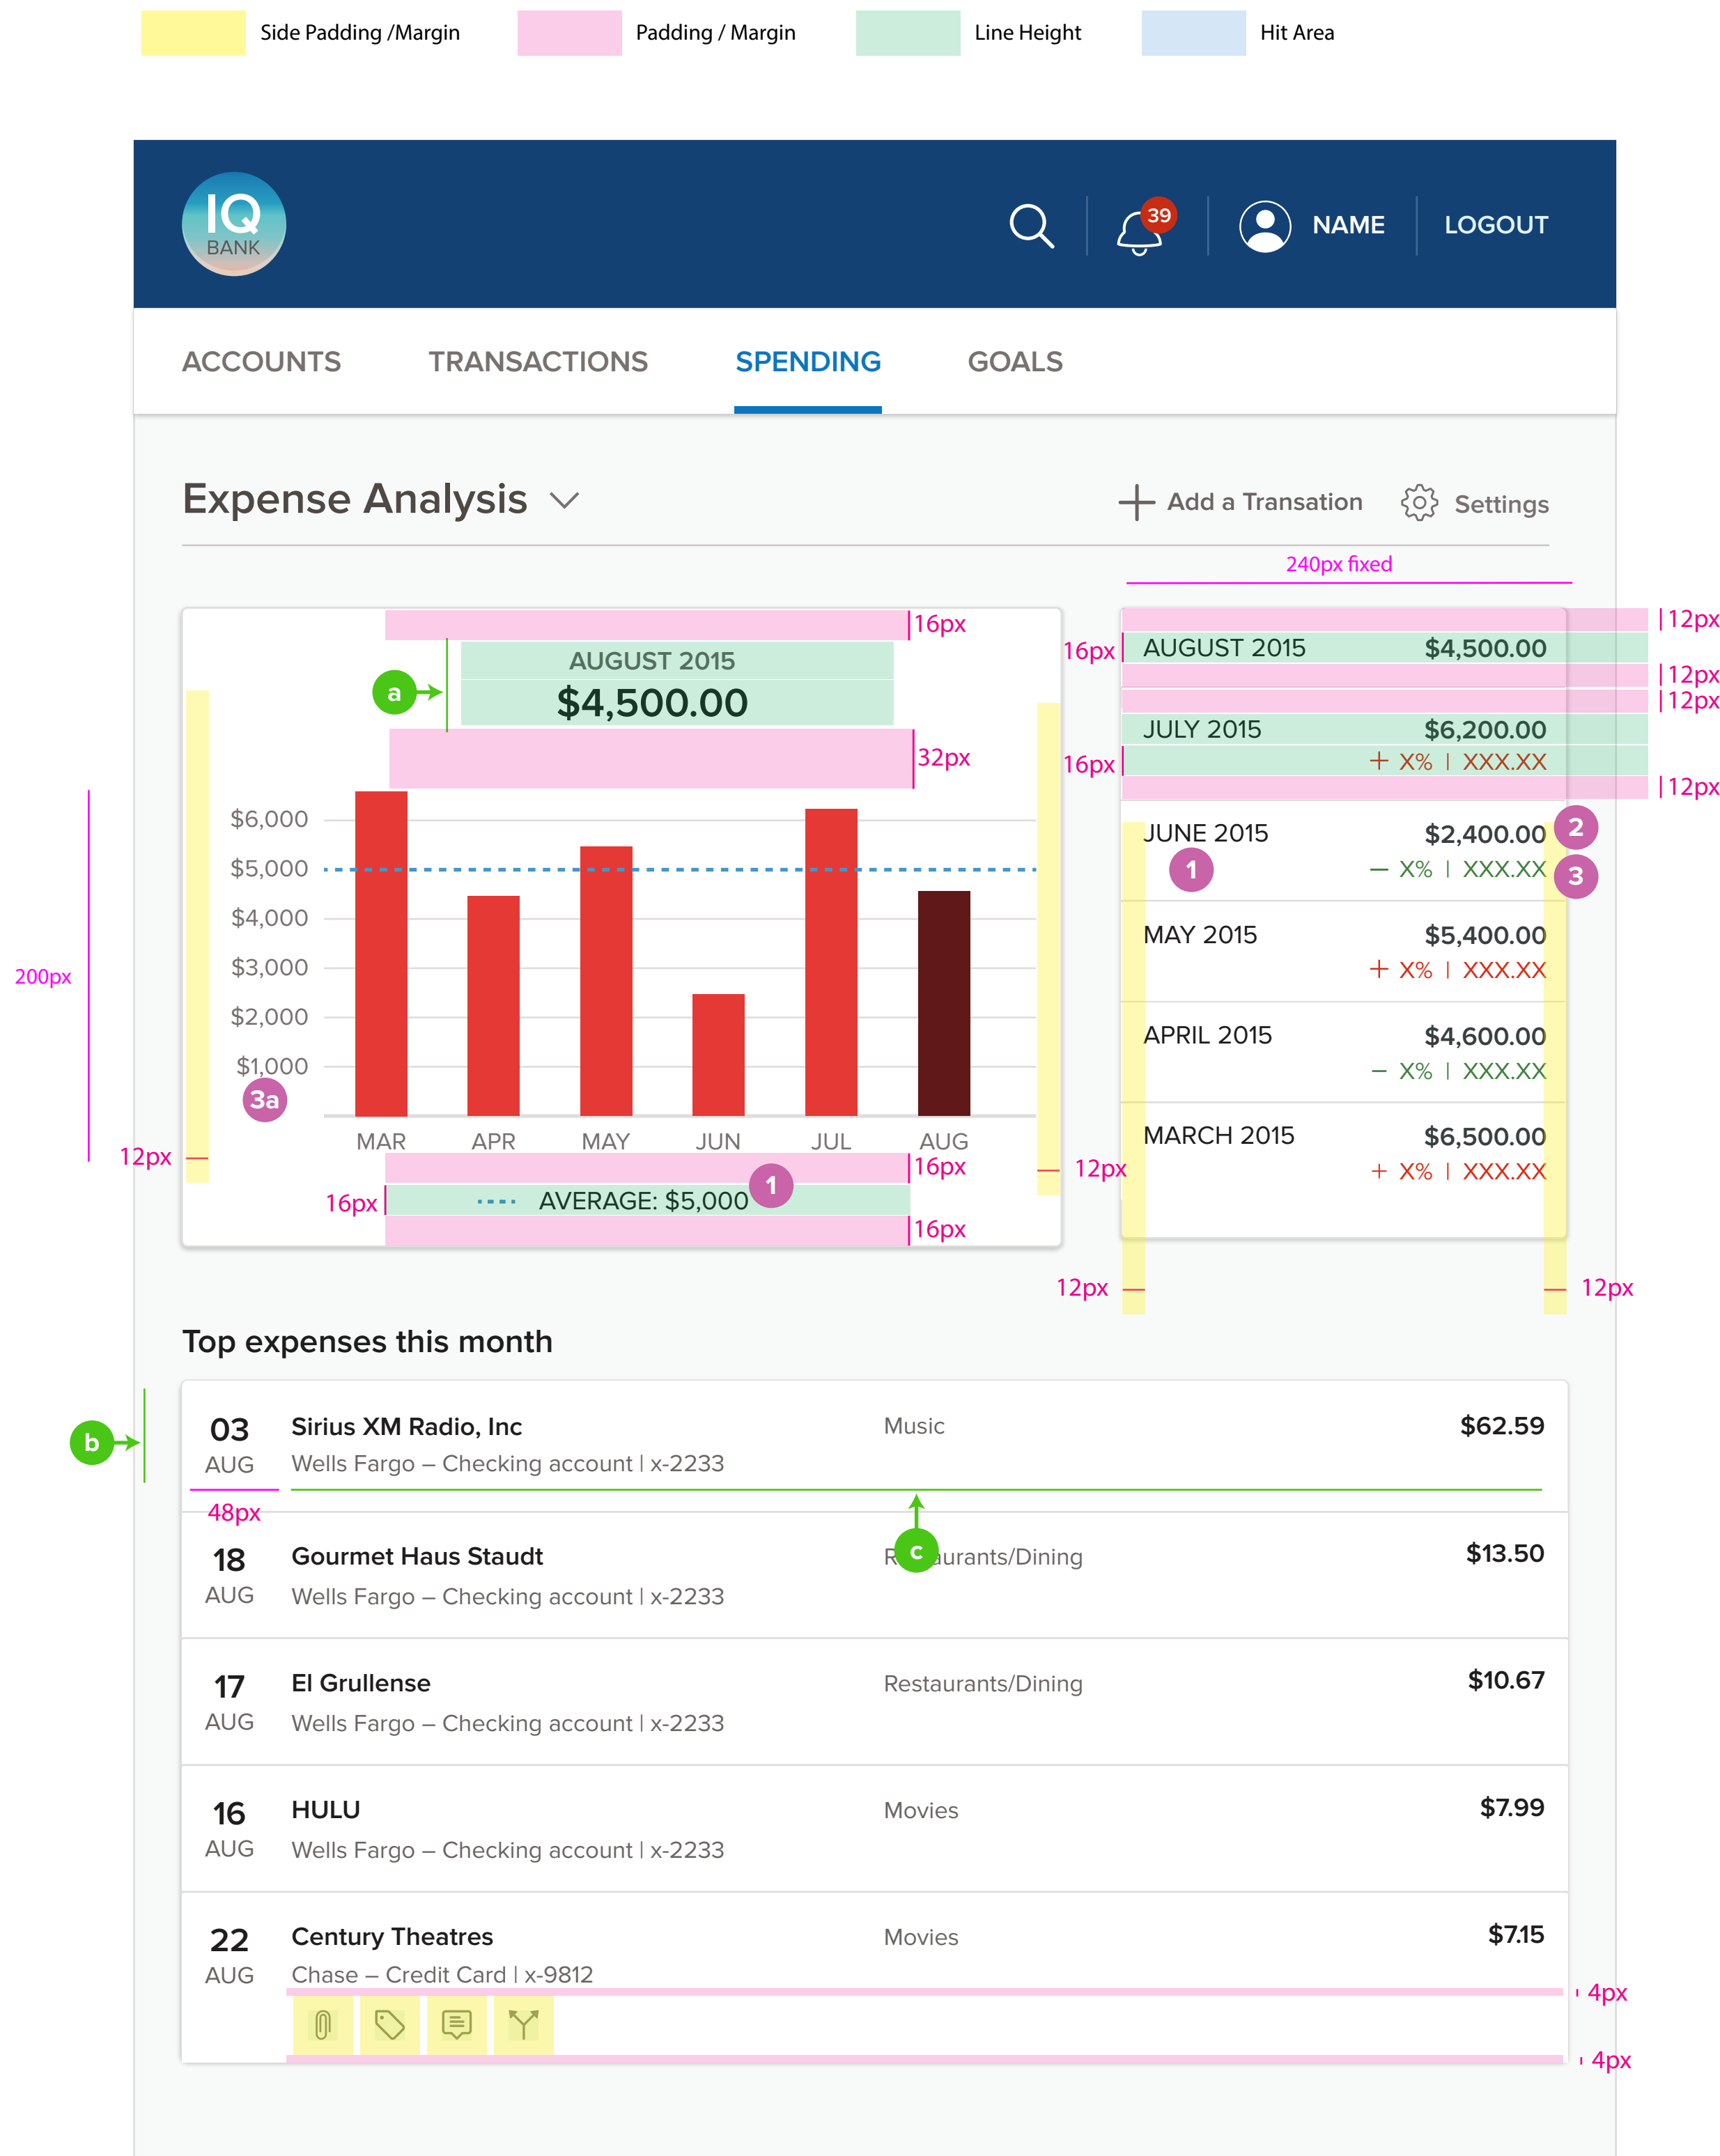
Side Padding /Margin
Padding / Margin
Line Height
Hit Area

IQ BANK

39

NAME
LOGOUT

ACCOUNTS
TRANSACTIONS
SPENDING
GOALS

Expense Analysis

Add a Transation
Settings

240px fixed

16px
AUGUST 2015
$4,500.00
a
32px

$6,000
$5,000
$4,000
$3,000
$2,000
$1,000
3a
200px
12px

MAR
APR
MAY
JUN
JUL
AUG

16px
16px
AVERAGE: $5,000
1
16px

16px
16px
12px

12px
AUGUST 2015 $4,500.00
12px
12px
JULY 2015 $6,200.00
+ X% | XXX.XX
12px
JUNE 2015 $2,400.00
2
1
– X% | XXX.XX
3
MAY 2015 $5,400.00
+ X% | XXX.XX
APRIL 2015 $4,600.00
– X% | XXX.XX
MARCH 2015 $6,500.00
+ X% | XXX.XX

12px
12px

Top expenses this month

b
03 AUG
Sirius XM Radio, Inc
Wells Fargo – Checking account | x-2233
Music
$62.59
48px
c
18 AUG
Gourmet Haus Staudt
Wells Fargo – Checking account | x-2233
R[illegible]urants/Dining
$13.50

17 AUG
El Grullense
Wells Fargo – Checking account | x-2233
Restaurants/Dining
$10.67

16 AUG
HULU
Wells Fargo – Checking account | x-2233
Movies
$7.99

22 AUG
Century Theatres
Chase – Credit Card | x-9812
Movies
$7.15
4px
4px